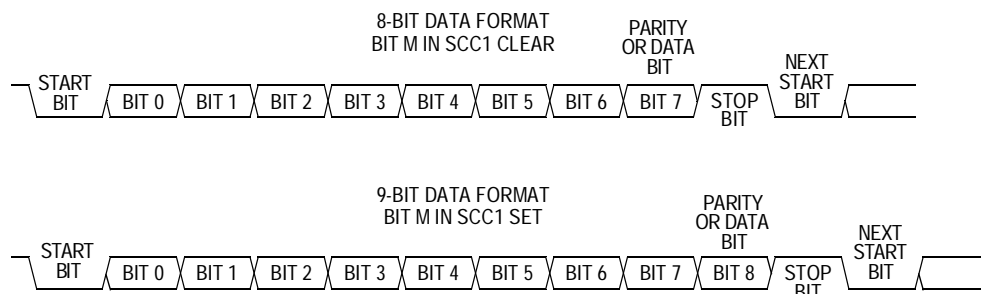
8-BIT DATA FORMAT
BIT M IN SCC1 CLEAR

PARITY
OR DATA
BIT

START
BIT

BIT 0
BIT 1
BIT 2
BIT 3
BIT 4
BIT 5
BIT 6
BIT 7

STOP
BIT

NEXT
START
BIT

9-BIT DATA FORMAT
BIT M IN SCC1 SET

PARITY
OR DATA
BIT

START
BIT

BIT 0
BIT 1
BIT 2
BIT 3
BIT 4
BIT 5
BIT 6
BIT 7
BIT 8

STOP
BIT

NEXT
START
BIT